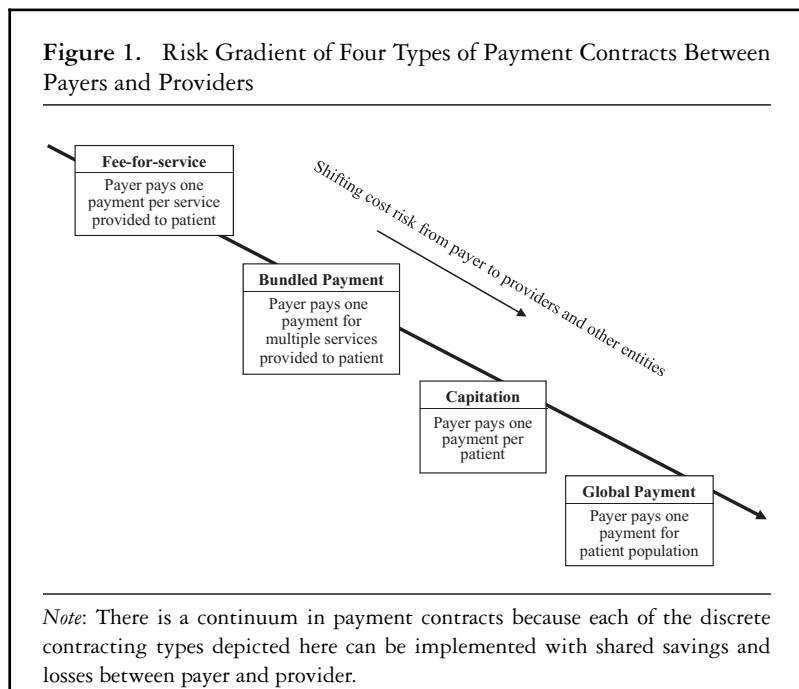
**Figure 1.** Risk Gradient of Four Types of Payment Contracts Between Payers and Providers

**Fee-for-service**
Payer pays one payment per service provided to patient

Shifting cost risk from payer to providers and other entities

**Bundled Payment**
Payer pays one payment for multiple services provided to patient

**Capitation**
Payer pays one payment per patient

**Global Payment**
Payer pays one payment for patient population

*Note*: There is a continuum in payment contracts because each of the discrete contracting types depicted here can be implemented with shared savings and losses between payer and provider.